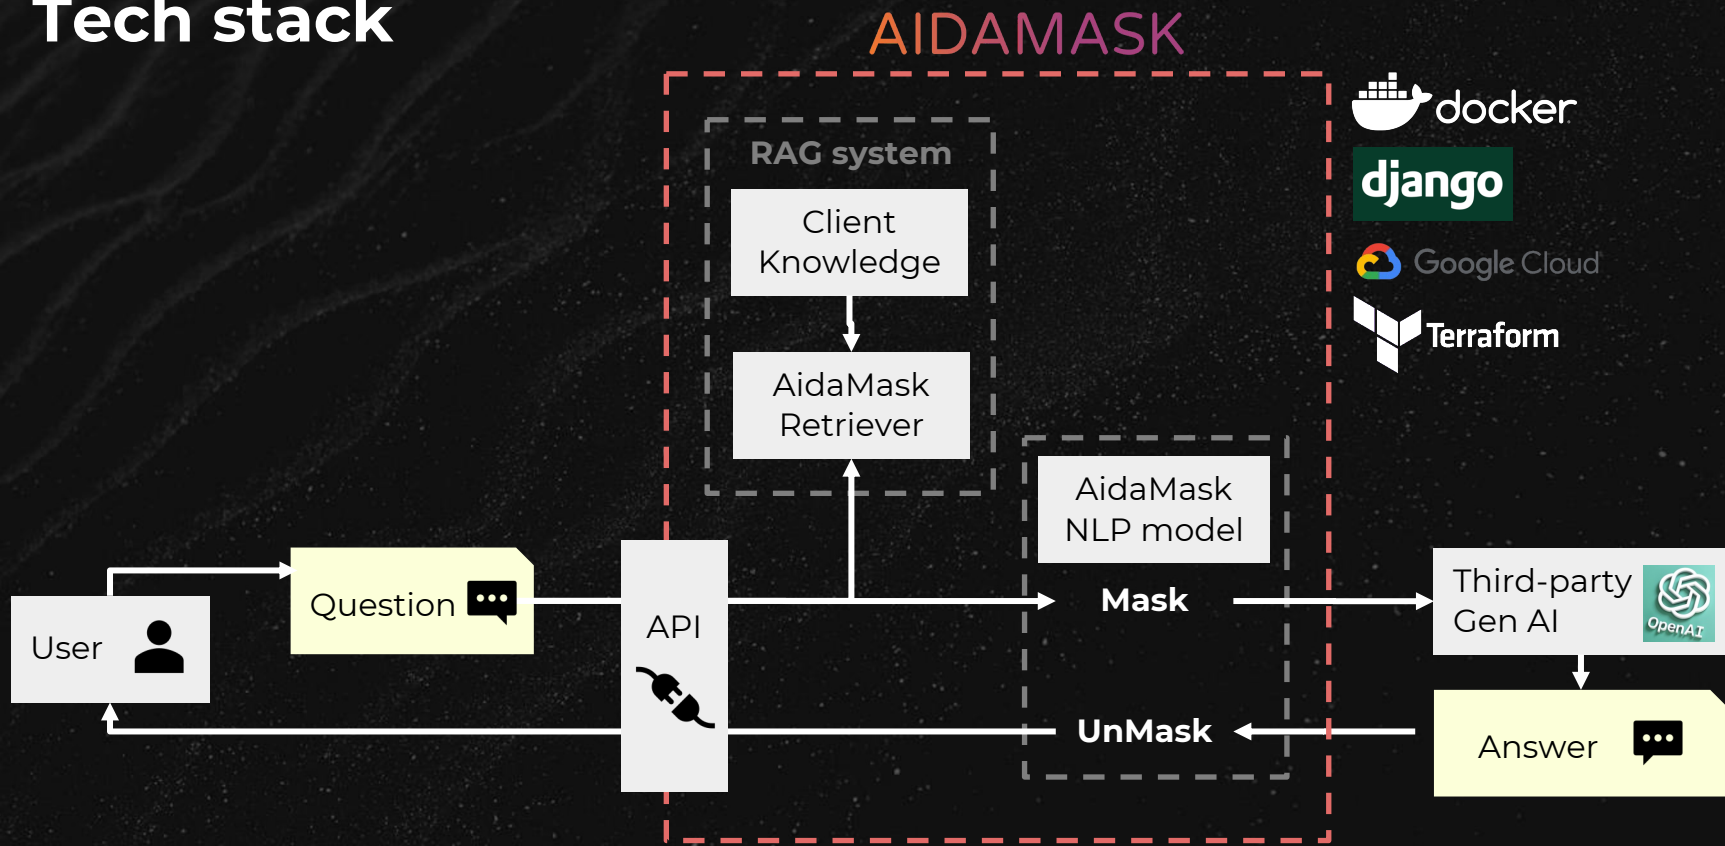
Tech stack

AIDAMASK

RAG system

Client Knowledge

AidaMask Retriever

AidaMask NLP model

Mask

UnMask

User

Question

API

Third-party Gen AI

OpenAI

Answer

docker

django

Google Cloud

Terraform